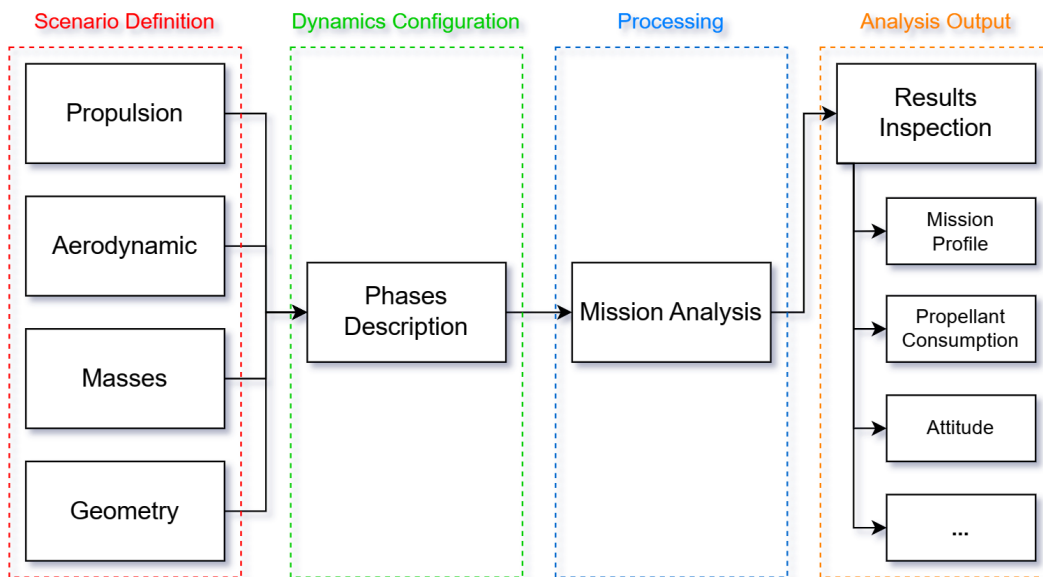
Scenario Definition

Propulsion

Aerodynamic

Masses

Geometry

Dynamics Configuration

Phases Description

Processing

Mission Analysis

Analysis Output

Results Inspection

Mission Profile

Propellant Consumption

Attitude

...